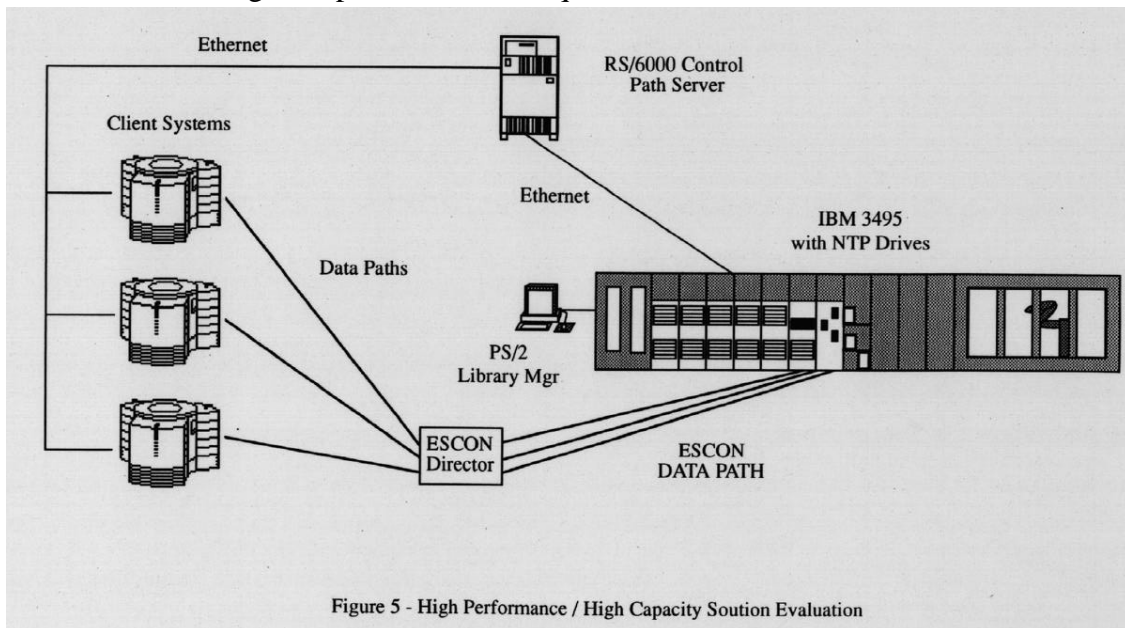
Ethernet

RS/6000 Control Path Server

Client Systems

Ethernet

IBM 3495 with NTP Drives

Data Paths

PS/2 Library Mgr

ESCON Director

ESCON DATA PATH

Figure 5 - High Performance / High Capacity Soution Evaluation